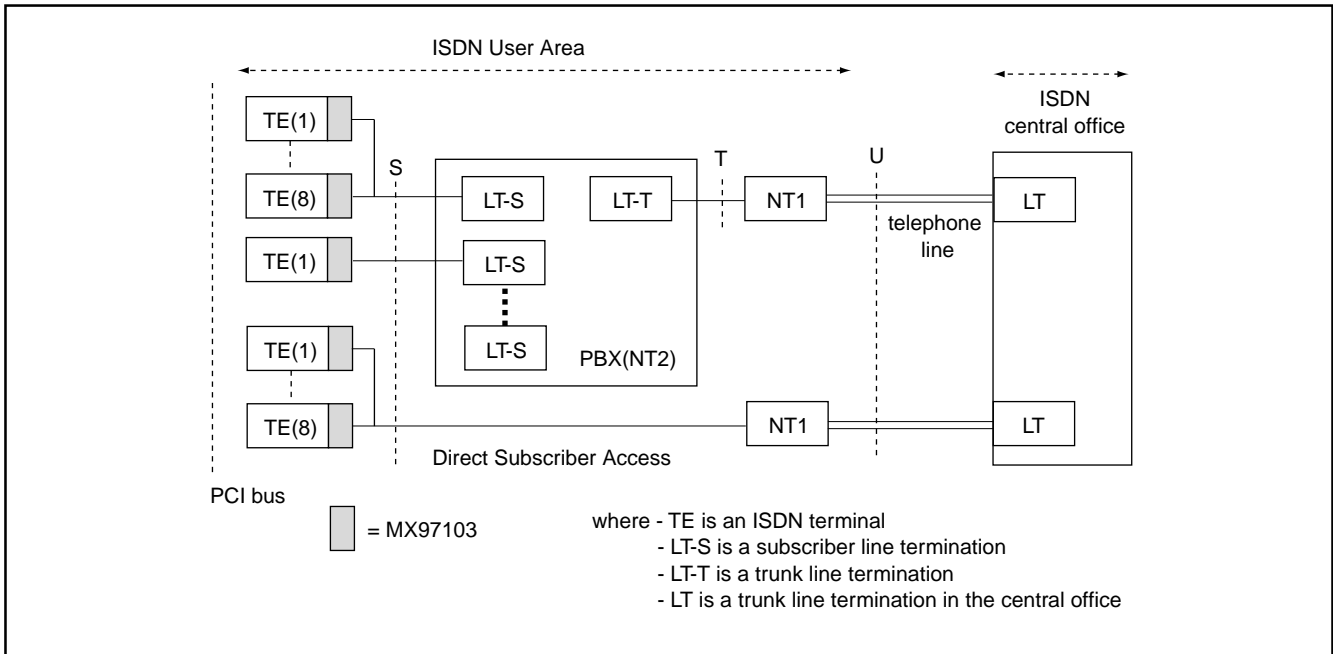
ISDN User Area

ISDN central office

TE(1)

TE(8)

S

LT-S

LT-T

T

NT1

U

LT

telephone line

TE(1)

LT-S

LT-S

PBX(NT2)

TE(1)

TE(8)

NT1

LT

Direct Subscriber Access

PCI bus

= MX97103

where - TE is an ISDN terminal
- LT-S is a subscriber line termination
- LT-T is a trunk line termination
- LT is a trunk line termination in the central office